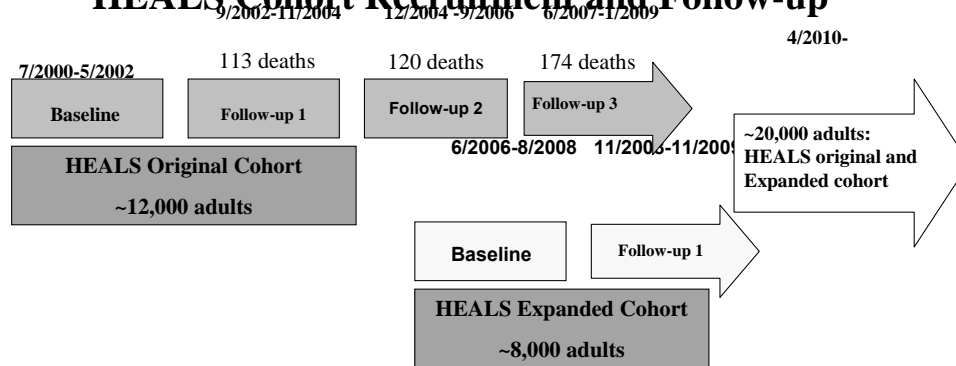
HEALS Cohort Recruitment and Follow-up

9/2002-11/2004
12/2004 -9/2006
6/2007-1/2009

4/2010-

7/2000-5/2002
113 deaths
120 deaths
174 deaths

Baseline
Follow-up 1
Follow-up 2
Follow-up 3

6/2006-8/2008
11/200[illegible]-11/200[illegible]

~20,000 adults: HEALS original and Expanded cohort

HEALS Original Cohort
~12,000 adults

Baseline
Follow-up 1

HEALS Expanded Cohort
~8,000 adults